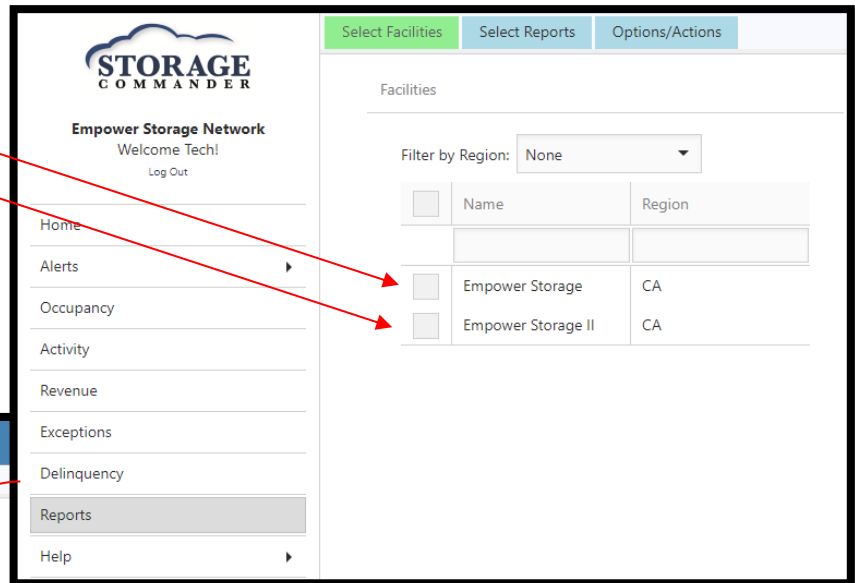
STORAGE
COMMANDER

Empower Storage Network
Welcome Tech!
Log Out

Home
Alerts
Occupancy
Activity
Revenue
Exceptions
Delinquency
Reports
Help

Select Facilities | Select Reports | Options/Actions

Facilities

Filter by Region: None

| | Name | Region |
|---|---|---|
| | | |
| | Empower Storage | CA |
| | Empower Storage II | CA |